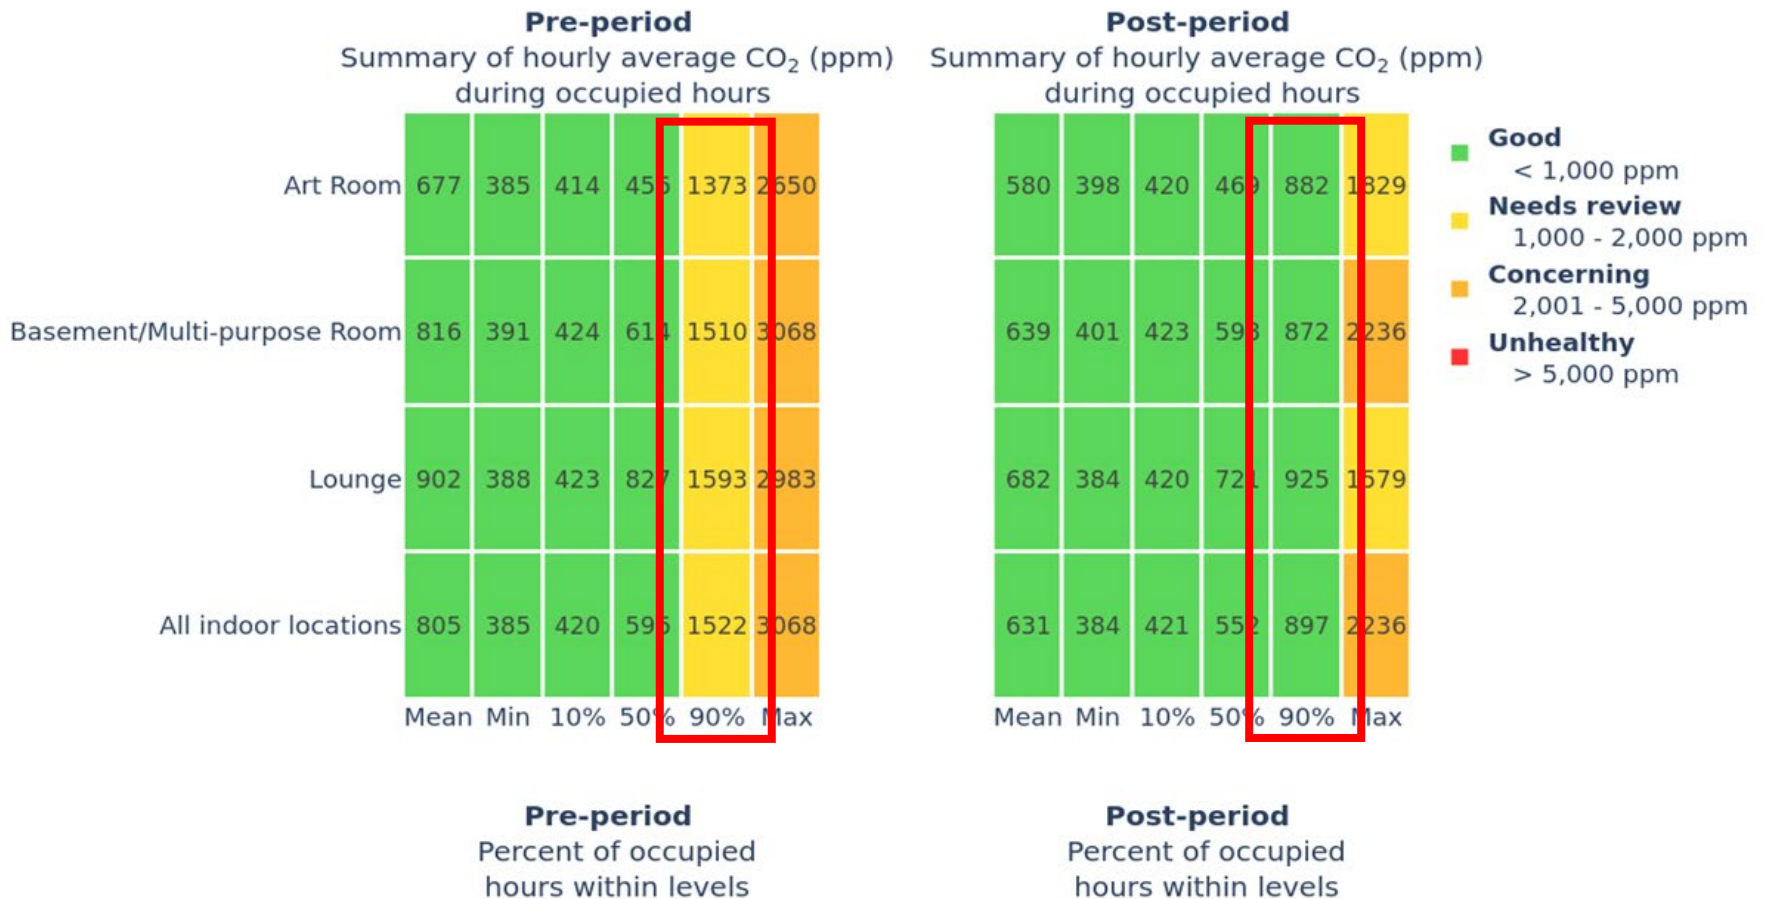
**Pre-period**
Summary of hourly average $CO_2$ (ppm) during occupied hours

| | Mean | Min | 10% | 50% | 90% | Max |
|---|---|---|---|---|---|---|
| Art Room | 677 | 385 | 414 | 456 | 1373 | 2650 |
| Basement/Multi-purpose Room | 816 | 391 | 424 | 614 | 1510 | 3068 |
| Lounge | 902 | 388 | 423 | 827 | 1593 | 2983 |
| All indoor locations | 805 | 385 | 420 | 596 | 1522 | 3068 |

**Post-period**
Summary of hourly average $CO_2$ (ppm) during occupied hours

| | Mean | Min | 10% | 50% | 90% | Max |
|---|---|---|---|---|---|---|
| Art Room | 580 | 398 | 420 | 469 | 882 | 1329 |
| Basement/Multi-purpose Room | 639 | 401 | 423 | 593 | 872 | 2236 |
| Lounge | 682 | 384 | 420 | 721 | 925 | 1579 |
| All indoor locations | 631 | 384 | 421 | 552 | 897 | 2236 |

**Good**
< 1,000 ppm
**Needs review**
1,000 - 2,000 ppm
**Concerning**
2,001 - 5,000 ppm
**Unhealthy**
> 5,000 ppm

**Pre-period**
Percent of occupied hours within levels

**Post-period**
Percent of occupied hours within levels